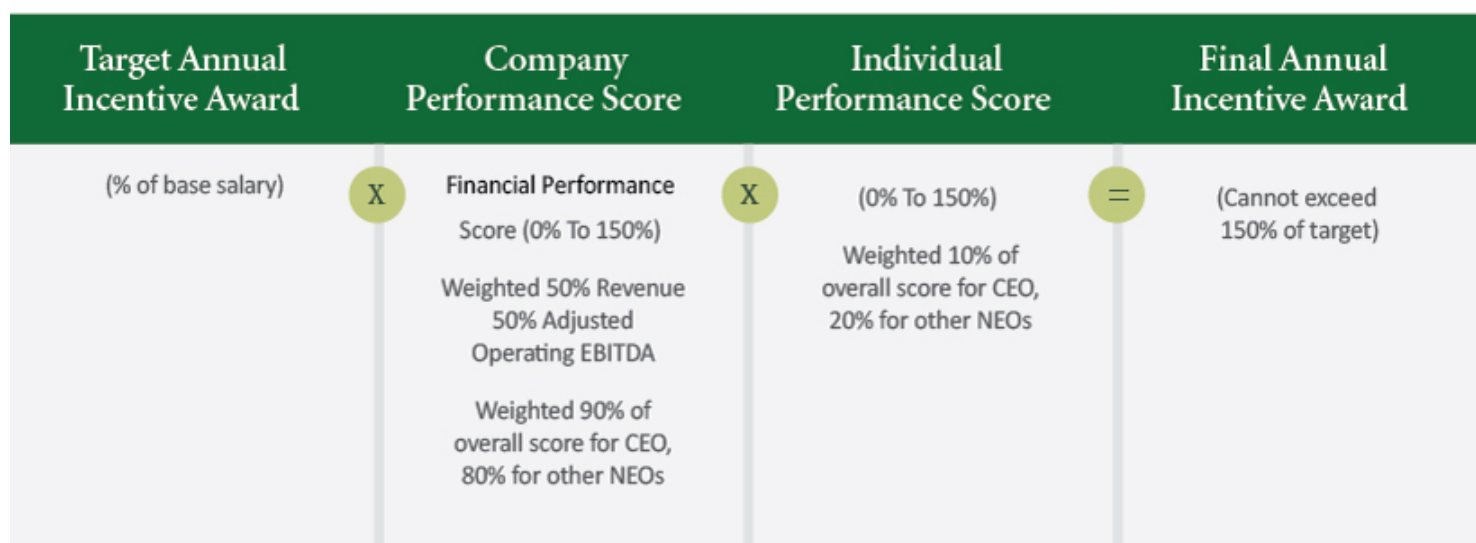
Target Annual Incentive Award

(% of base salary)

X

Company Performance Score

Financial Performance

Score (0% To 150%)

Weighted 50% Revenue 50% Adjusted Operating EBITDA

Weighted 90% of overall score for CEO, 80% for other NEOs

X

Individual Performance Score

(0% To 150%)

Weighted 10% of overall score for CEO, 20% for other NEOs

=

Final Annual Incentive Award

(Cannot exceed 150% of target)